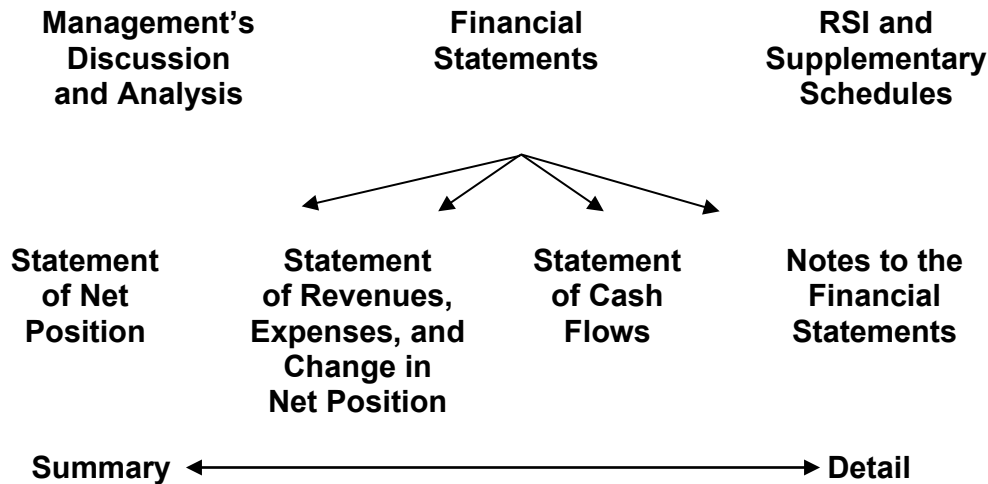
Management's Discussion and Analysis

Financial Statements

RSI and Supplementary Schedules

Statement of Net Position

Statement of Revenues, Expenses, and Change in Net Position

Statement of Cash Flows

Notes to the Financial Statements

Summary

Detail